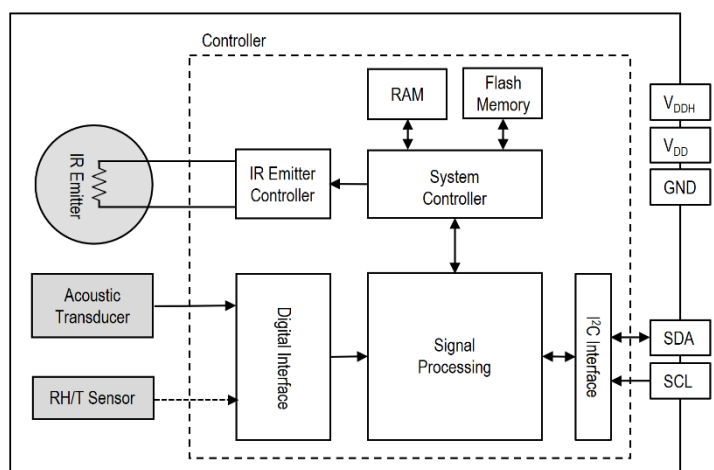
Controller

RAM

Flash Memory

$V_{DDH}$

$V_{DD}$

GND

IR Emitter

IR Emitter Controller

System Controller

Acoustic Transducer

Digital Interface

Signal Processing

$I^2C$ Interface

SDA

SCL

RH/T Sensor